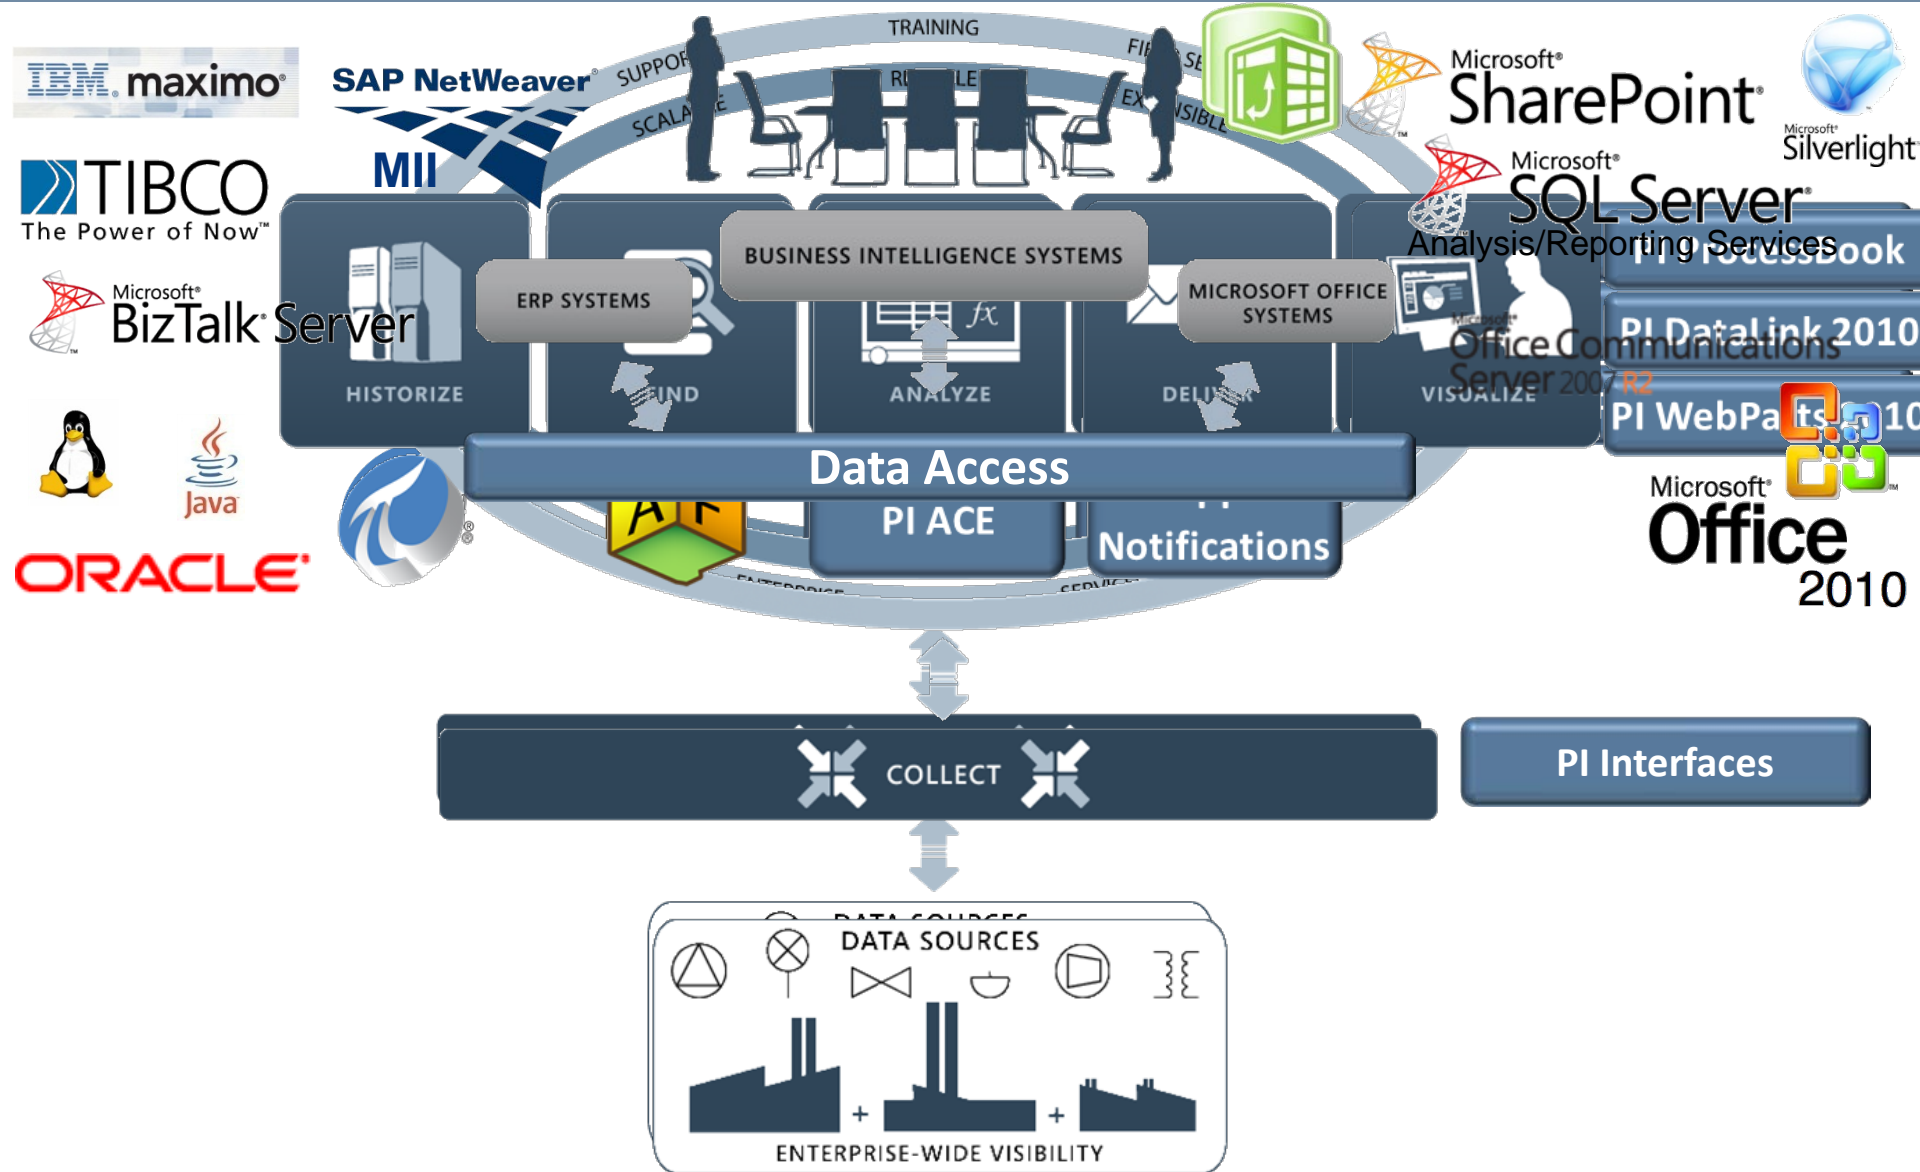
IBM. maximo

SAP NetWeaver MII

TIBCO The Power of Now™

Microsoft® BizTalk Server

Java

ORACLE

TRAINING

SUPPOR

SCALA

RU LE

FI SE

EX SIBLE

Microsoft® SharePoint

Microsoft® Silverlight

Microsoft® SQL Server Analysis/Reporting Services

BUSINESS INTELLIGENCE SYSTEMS

ERP SYSTEMS

MICROSOFT OFFICE SYSTEMS

HISTORIZE

FIND

ANALYZE

DELIVER

VISUALIZE

PI ProcessBook

PI DataLink 2010

Office Communications Server 2007 R2

PI WebParts 2010

Data Access

A F

PI ACE

Notifications

ENTERPRISE

SERVICE

Microsoft® Office 2010

COLLECT

PI Interfaces

DATA SOURCES

DATA SOURCES

+

+

ENTERPRISE-WIDE VISIBILITY